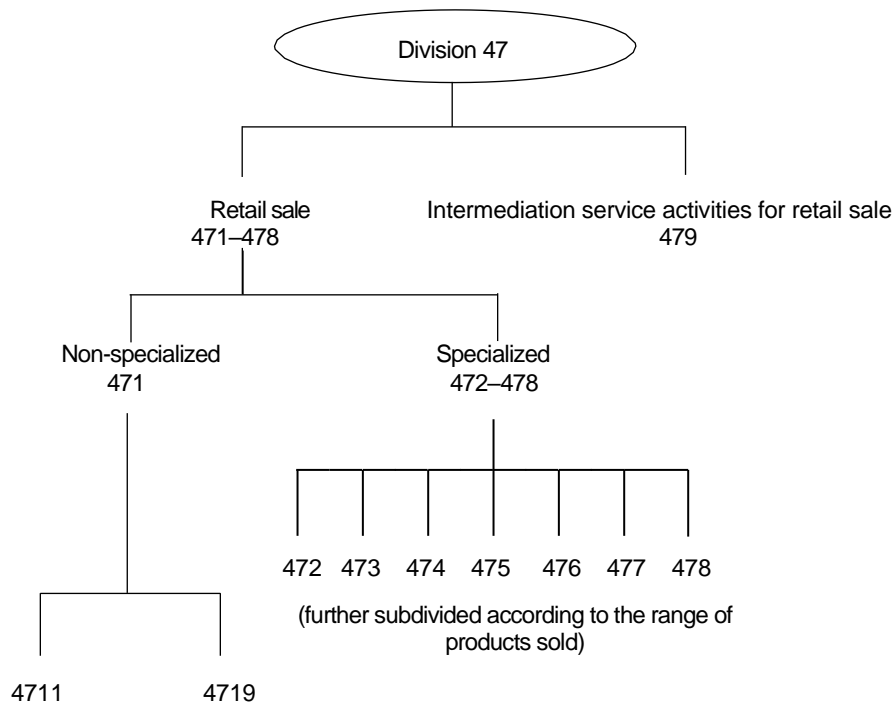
Division 47

Retail sale
471–478

Intermediation service activities for retail sale
479

Non-specialized
471

Specialized
472–478

472 473 474 475 476 477 478

(further subdivided according to the range of products sold)

4711 4719